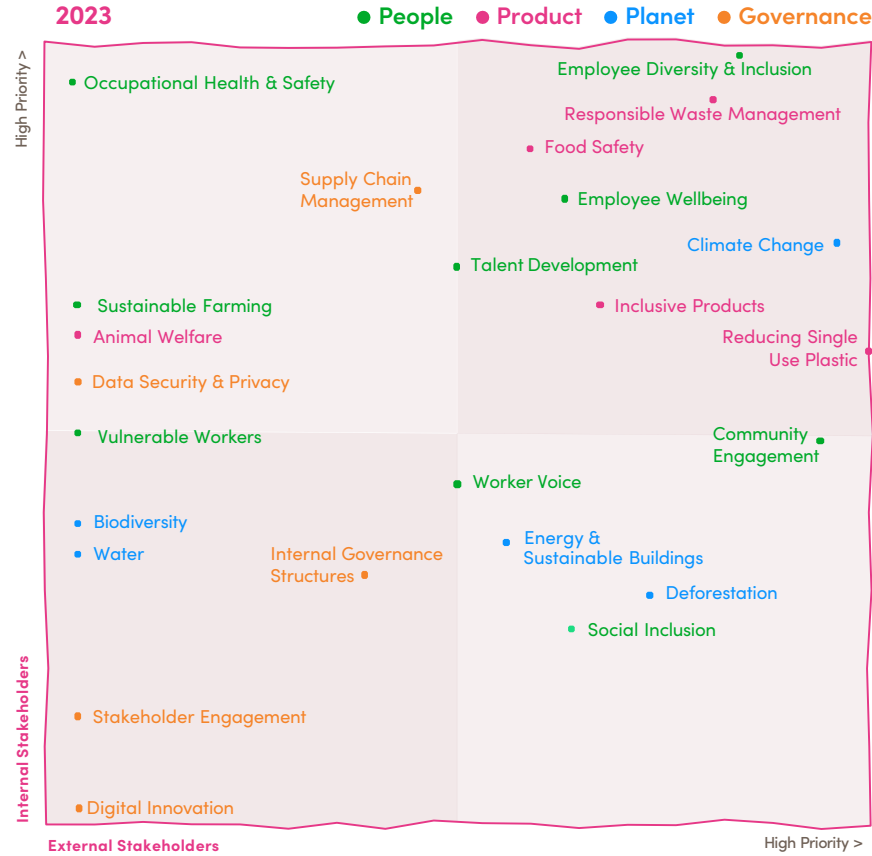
2023

People
Product
Planet
Governance

High Priority >

Occupational Health & Safety

Employee Diversity & Inclusion

Responsible Waste Management

Food Safety

Supply Chain Management

Employee Wellbeing

Climate Change

Talent Development

Sustainable Farming

Inclusive Products

Animal Welfare

Reducing Single Use Plastic

Data Security & Privacy

Vulnerable Workers

Community Engagement

Worker Voice

Biodiversity

Water

Internal Governance Structures

Energy & Sustainable Buildings

Deforestation

Social Inclusion

Stakeholder Engagement

Digital Innovation

Internal Stakeholders

External Stakeholders

High Priority >